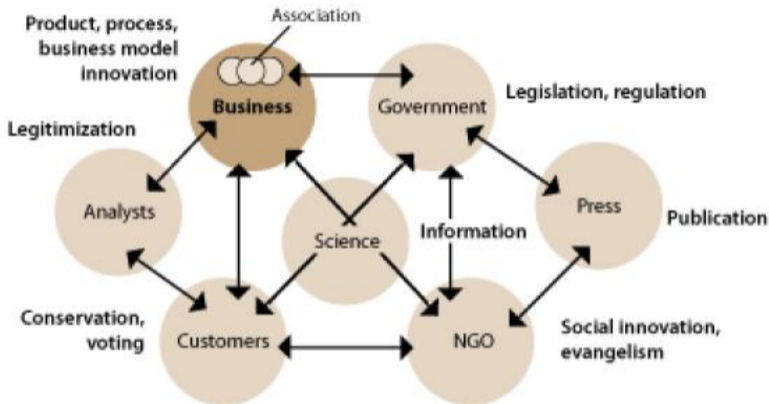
Product, process, business model innovation

Association

Business

Government

Legislation, regulation

Legitimization

Analysts

Science

Information

Press

Publication

Conservation, voting

Customers

NGO

Social innovation, evangelism